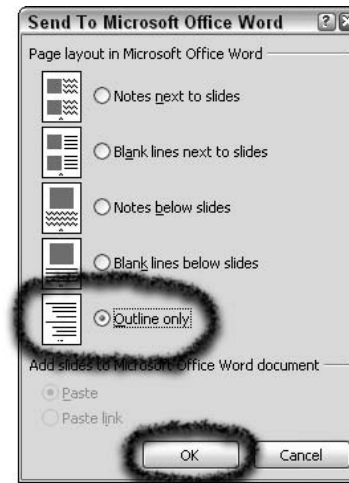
Send To Microsoft Office Word

Page layout in Microsoft Office Word

Notes next to slides

Blank lines next to slides

Notes below slides

Blank lines below slides

Outline only

Add slides to Microsoft Office Word document

Paste

Paste link

OK

Cancel